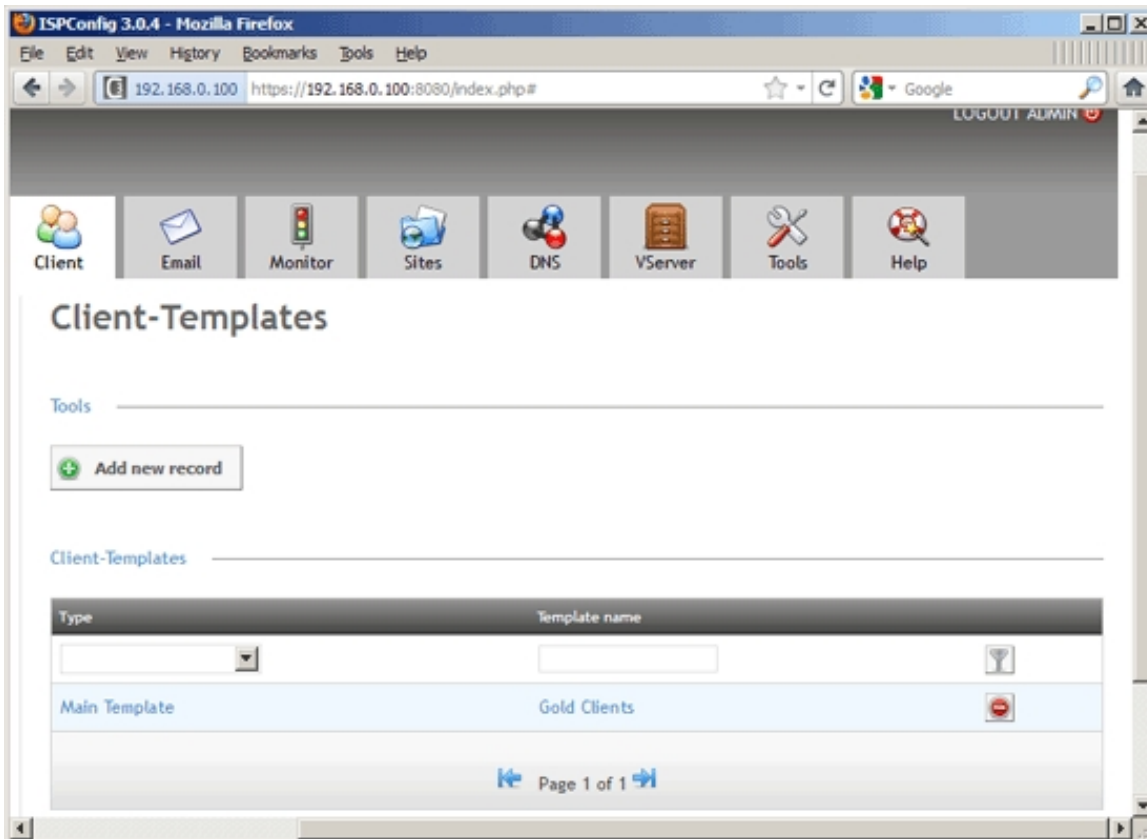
ISPConfig 3.0.4 - Mozilla Firefox

File Edit View History Bookmarks Tools Help

192.168.0.100 https://192.168.0.100:8080/index.php#

Google

LOGOUT ADMIN

Client Email Monitor Sites DNS VServer Tools Help

Client-Templates

Tools

Add new record

Client-Templates

| Type | Template name |
|---|---|
| | |
| Main Template | Gold Clients |

Page 1 of 1